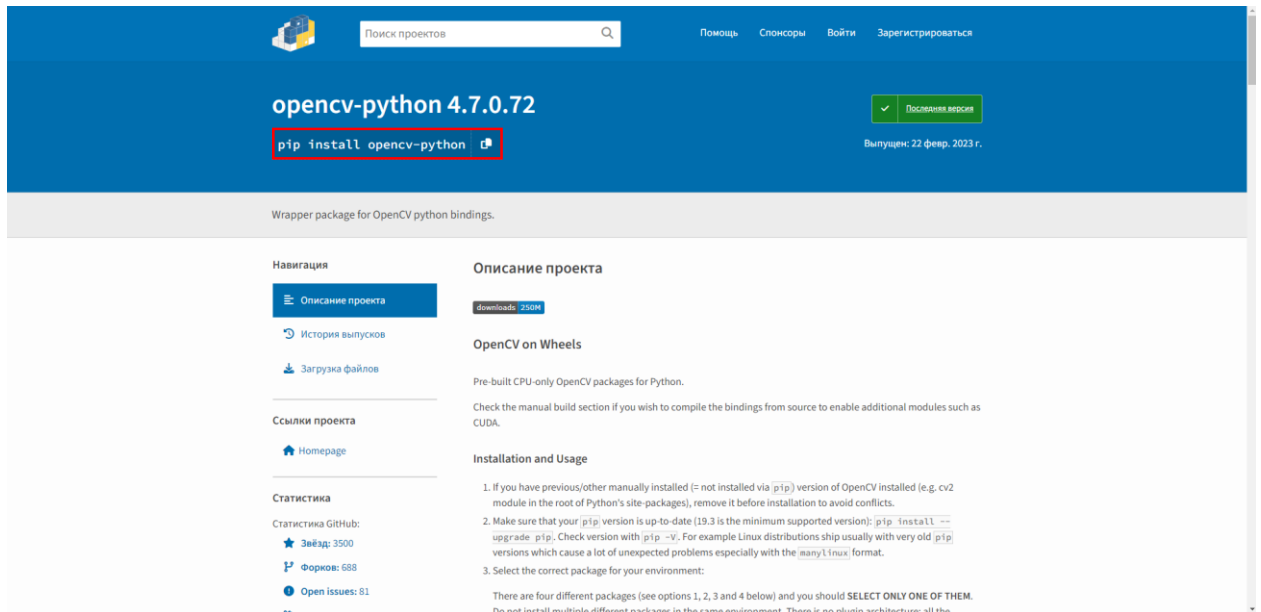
Поиск проектов

Помощь Спонсоры Войти Зарегистрироваться

opencv-python 4.7.0.72

pip install opencv-python

Последняя версия

Выпущен: 22 февр. 2023 г.

Wrapper package for OpenCV python bindings.

Навигация

Описание проекта

История выпусков

Загрузка файлов

Ссылки проекта

Homepage

Статистика

Статистика GitHub:

Звёзд: 3500

Форков: 688

Open issues: 81

Описание проекта

downloads 250M

OpenCV on Wheels

Pre-built CPU-only OpenCV packages for Python.

Check the manual build section if you wish to compile the bindings from source to enable additional modules such as CUDA.

Installation and Usage

1. If you have previous/other manually installed (= not installed via pip) version of OpenCV installed (e.g. cv2 module in the root of Python's site-packages), remove it before installation to avoid conflicts.
2. Make sure that your pip version is up-to-date (19.3 is the minimum supported version): pip install --upgrade pip. Check version with pip -V. For example Linux distributions ship usually with very old pip versions which cause a lot of unexpected problems especially with the manylinux format.
3. Select the correct package for your environment:

There are four different packages (see options 1, 2, 3 and 4 below) and you should SELECT ONLY ONE OF THEM. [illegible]